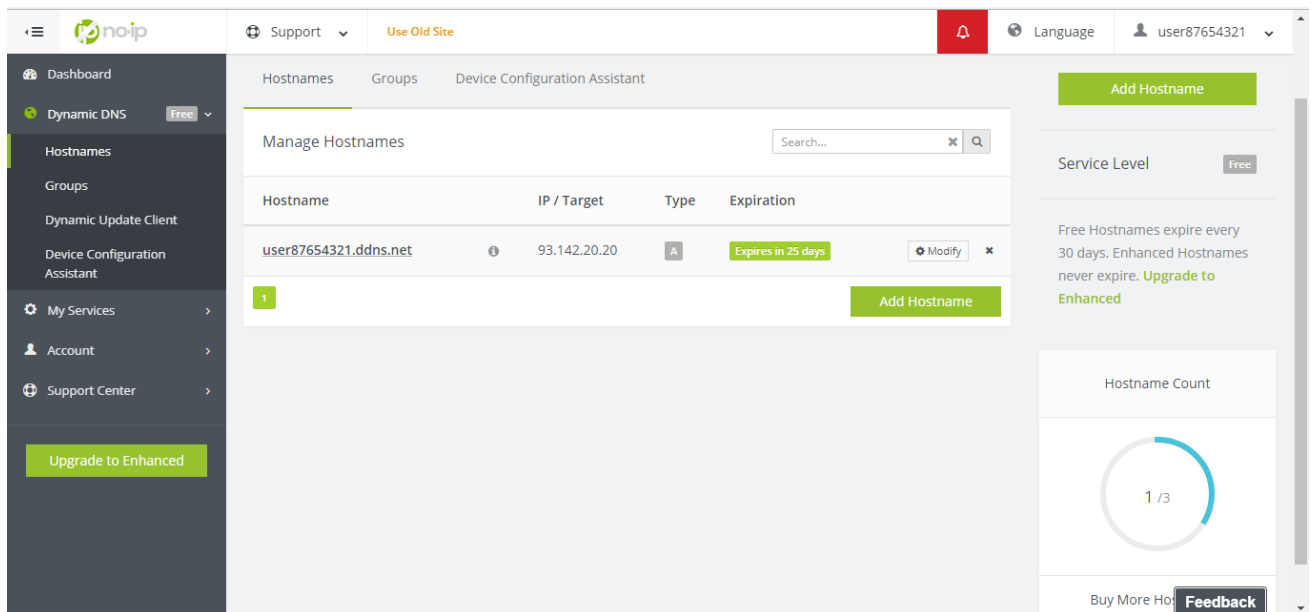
no-ip

Support

Use Old Site

Language

user87654321

Dashboard

Dynamic DNS Free

Hostnames

Groups

Dynamic Update Client

Device Configuration Assistant

My Services

Account

Support Center

Upgrade to Enhanced

Hostnames Groups Device Configuration Assistant

Manage Hostnames

Search...

| Hostname | IP / Target | Type | Expiration |
|---|---|---|---|
| user87654321.ddns.net | 93.142.20.20 | A | Expires in 25 days |

Modify

1

Add Hostname

Add Hostname

Service Level Free

Free Hostnames expire every 30 days. Enhanced Hostnames never expire. Upgrade to Enhanced

Hostname Count

1 /3

Buy More Ho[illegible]

Feedback